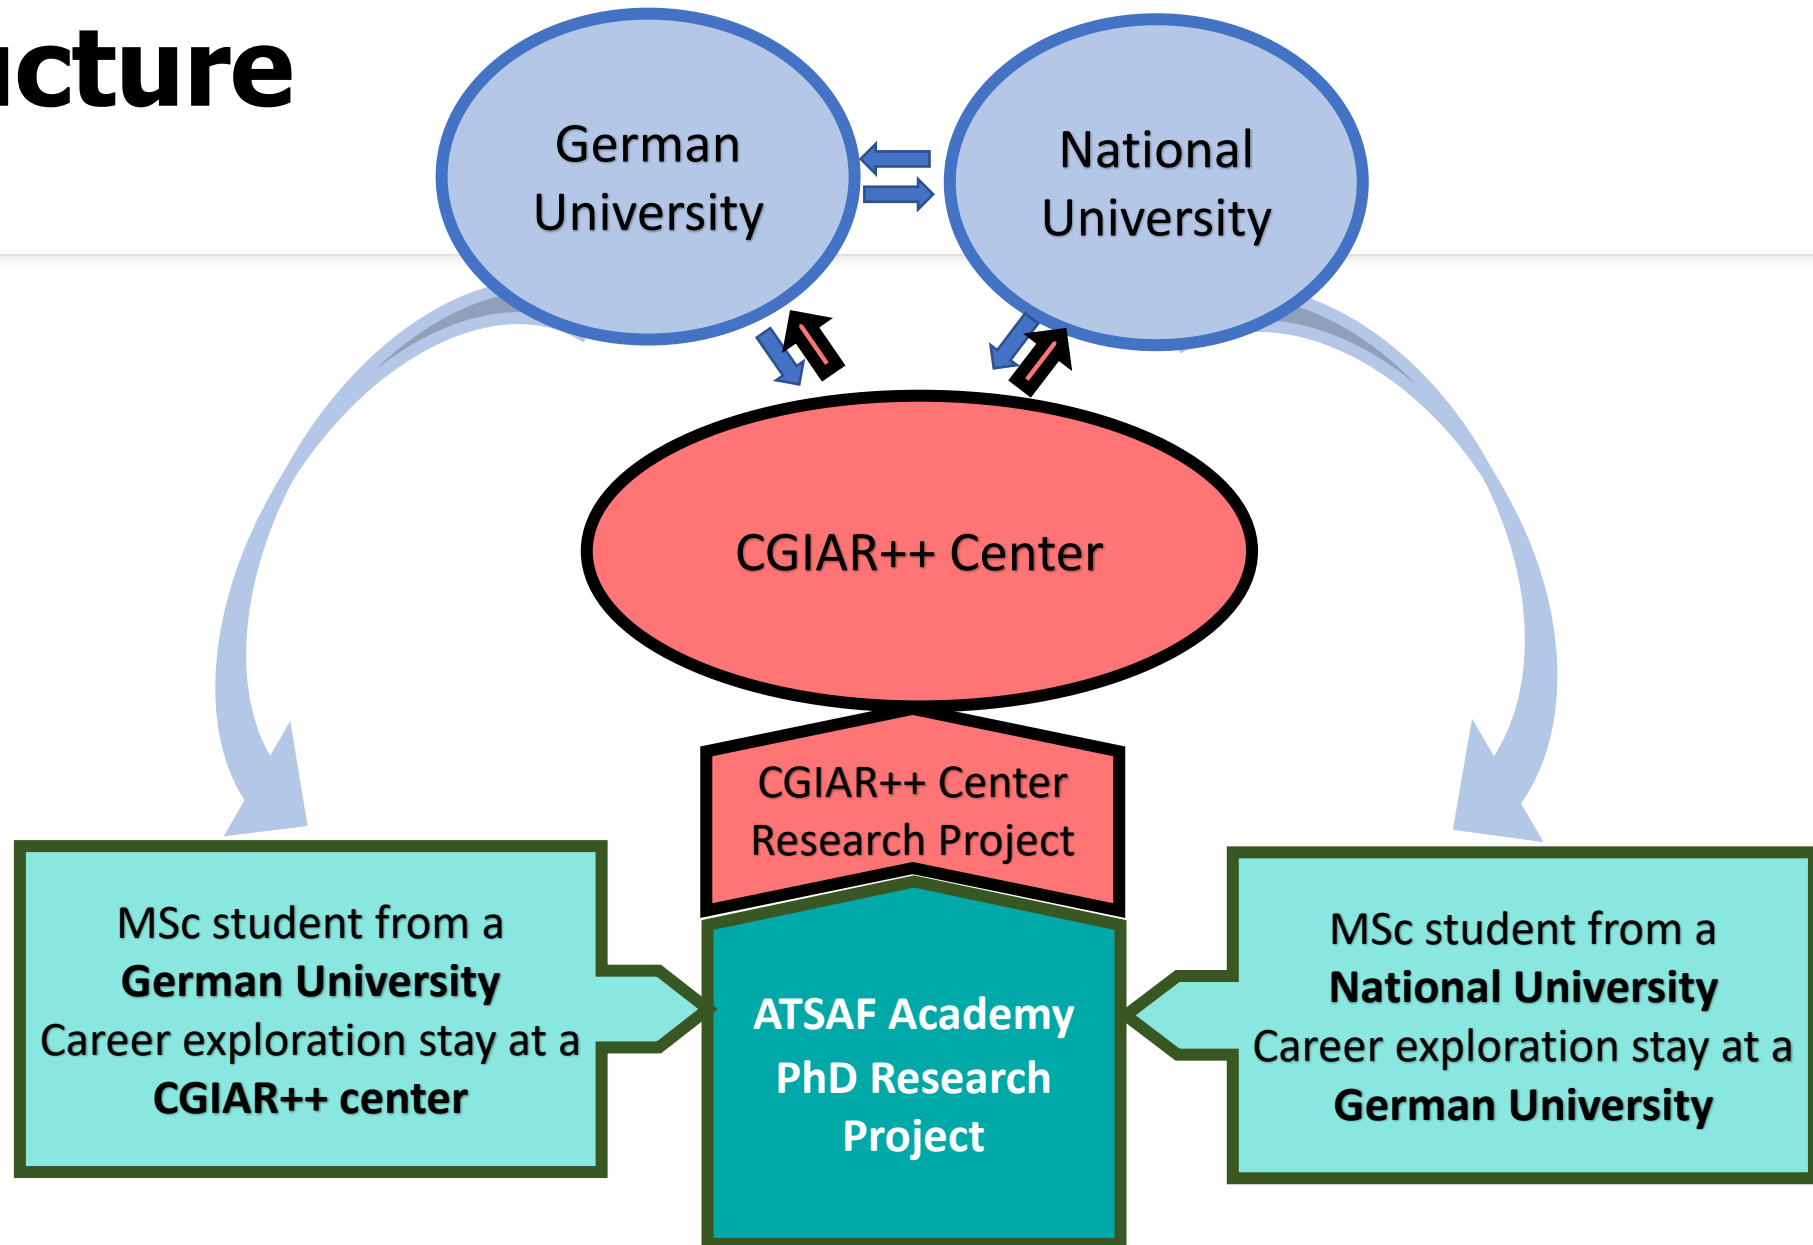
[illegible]cture

German University

National University

CGIAR++ Center

CGIAR++ Center Research Project

MSc student from a **German University** Career exploration stay at a **CGIAR++ center**

ATSAF Academy PhD Research Project

MSc student from a **National University** Career exploration stay at a **German University**